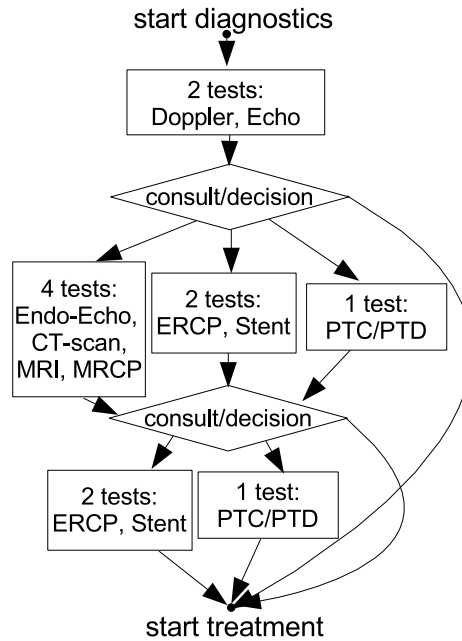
start diagnostics

2 tests:
Doppler, Echo

consult/decision

4 tests:
Endo-Echo,
CT-scan,
MRI, MRCP

2 tests:
ERCP, Stent

1 test:
PTC/PTD

consult/decision

2 tests:
ERCP, Stent

1 test:
PTC/PTD

start treatment